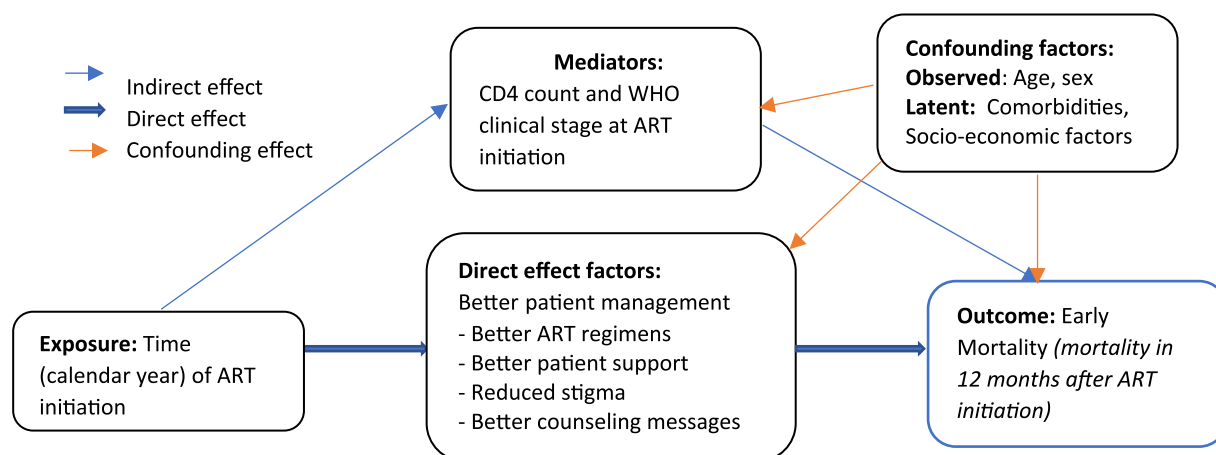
Indirect effect
Direct effect
Confounding effect

**Mediators:**
CD4 count and WHO clinical stage at ART initiation

**Confounding factors:**
**Observed**: Age, sex
**Latent:** Comorbidities, Socio-economic factors

**Direct effect factors:**
Better patient management
- Better ART regimens
- Better patient support
- Reduced stigma
- Better counseling messages

**Exposure:** Time (calendar year) of ART initiation

**Outcome:** Early Mortality *(mortality in 12 months after ART initiation)*